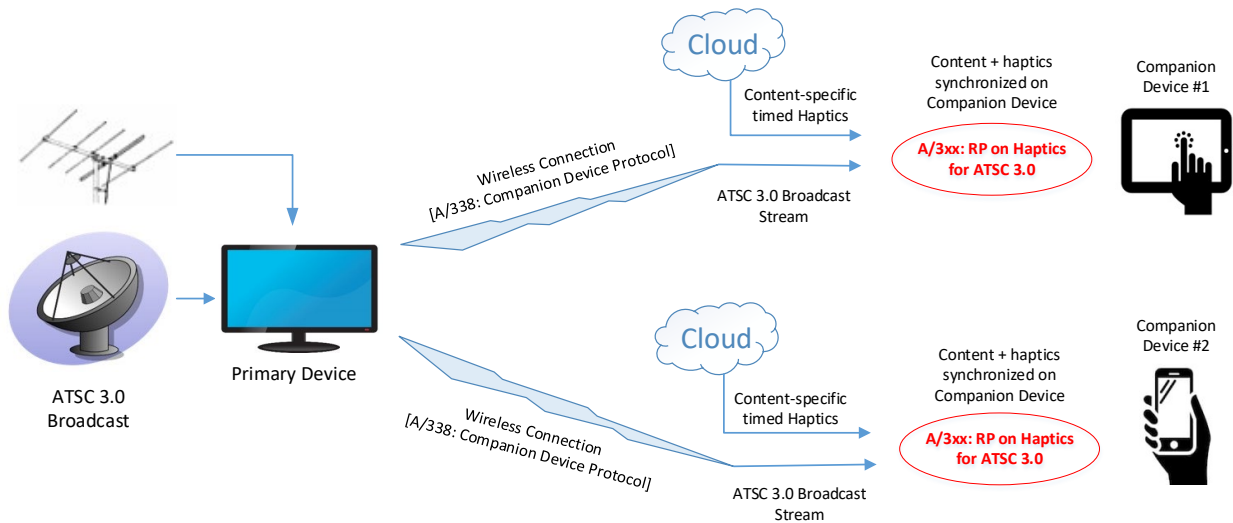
Cloud

Content-specific timed Haptics

Content + haptics synchronized on Companion Device

Companion Device #1

Wireless Connection [A/338: Companion Device Protocol]

A/3xx: RP on Haptics for ATSC 3.0

ATSC 3.0 Broadcast Stream

ATSC 3.0 Broadcast

Primary Device

Cloud

Companion Device #2

Content + haptics synchronized on Companion Device

Content-specific timed Haptics

Wireless Connection [A/338: Companion Device Protocol]

A/3xx: RP on Haptics for ATSC 3.0

ATSC 3.0 Broadcast Stream